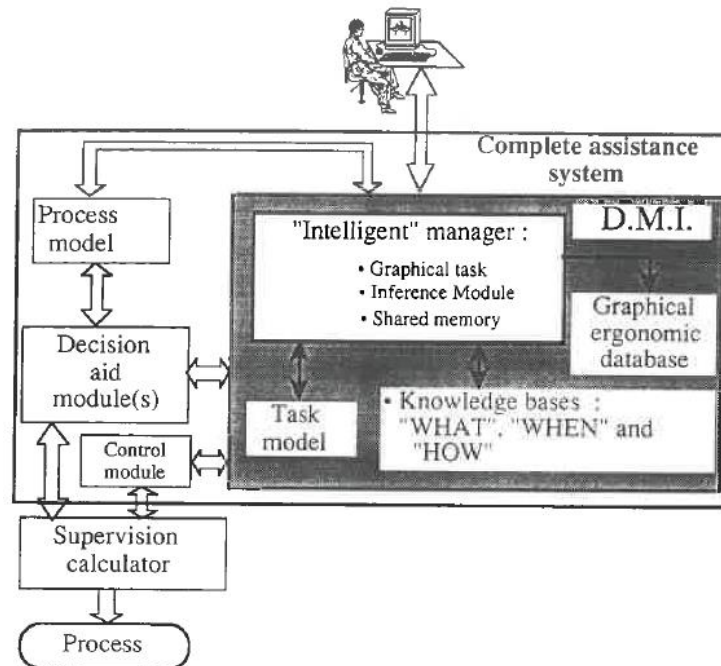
Complete assistance system

Process model

"Intelligent" manager :
• Graphical task
• Inference Module
• Shared memory

D.M.I.

Graphical ergonomic database

Decision aid module(s)

Task model

• Knowledge bases : "WHAT", "WHEN" and "HOW"

Control module

Supervision calculator

Process